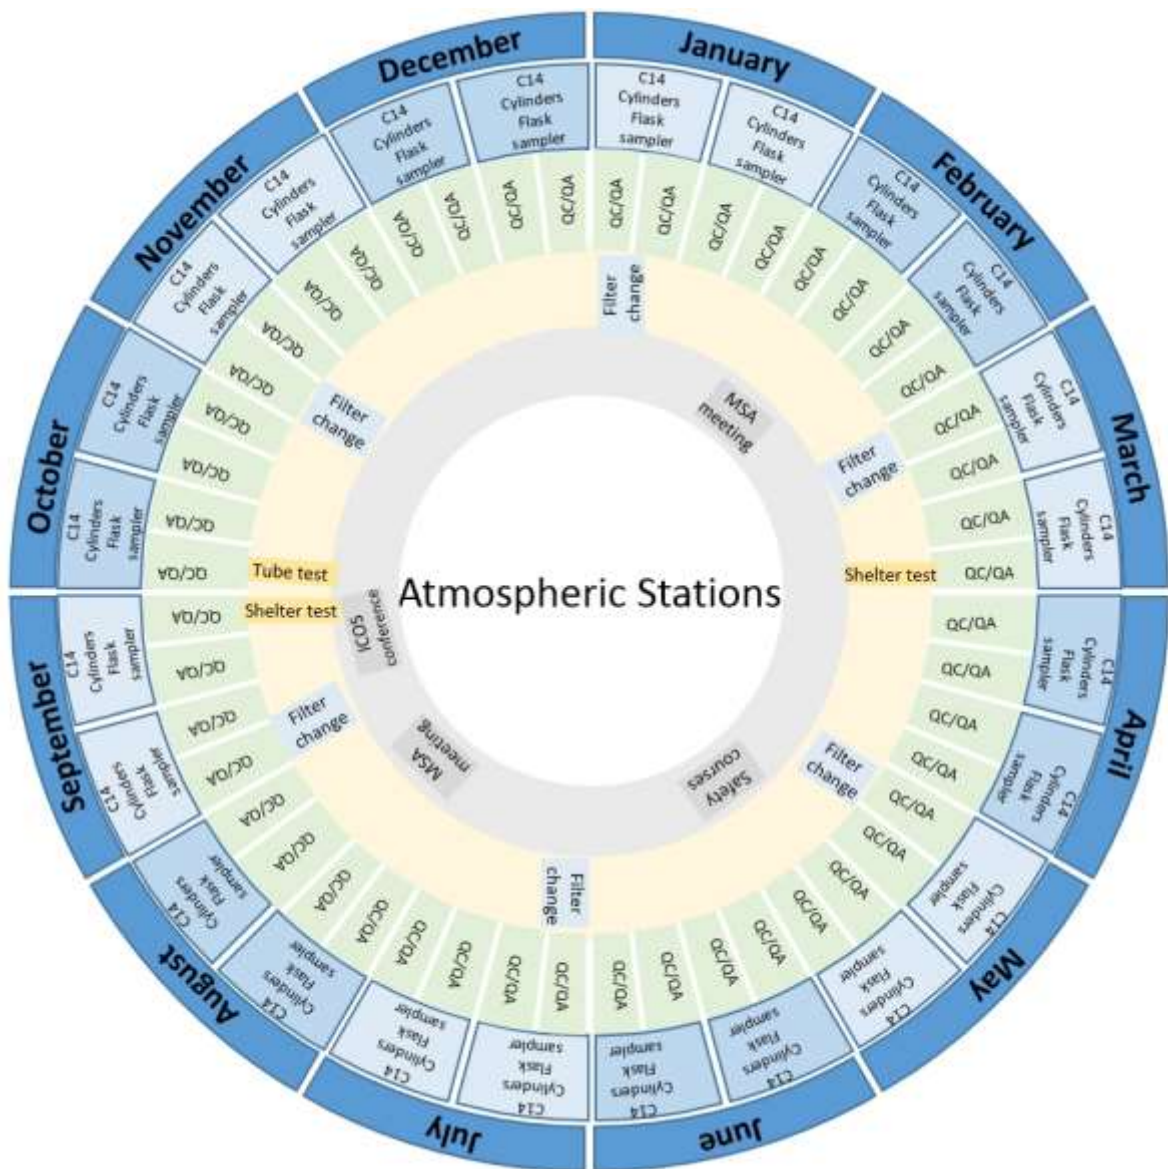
Atmospheric Stations

January
C14 Cylinders Flask sampler
C14 Cylinders Flask sampler
QC/QA
QC/QA
QC/QA
QC/QA
Filter change

February
C14 Cylinders Flask sampler
C14 Cylinders Flask sampler
QC/QA
QC/QA
QC/QA
QC/QA
MSA meeting

March
C14 Cylinders Flask sampler
C14 Cylinders Flask sampler
QC/QA
QC/QA
QC/QA
QC/QA
Filter change
Shelter test

April
C14 Cylinders Flask sampler
C14 Cylinders Flask sampler
QC/QA
QC/QA
QC/QA
QC/QA
Filter change
Safety courses

May
C14 Cylinders Flask sampler
C14 Cylinders Flask sampler
QC/QA
QC/QA
QC/QA
QC/QA

June
C14 Cylinders Flask sampler
C14 Cylinders Flask sampler
QC/QA
QC/QA
QC/QA
QC/QA

July
C14 Cylinders Flask sampler
C14 Cylinders Flask sampler
QC/QA
QC/QA
QC/QA
QC/QA
Filter change

August
C14 Cylinders Flask sampler
C14 Cylinders Flask sampler
QC/QA
QC/QA
QC/QA
QC/QA
MSA meeting

September
C14 Cylinders Flask sampler
C14 Cylinders Flask sampler
QC/QA
QC/QA
QC/QA
QC/QA
Filter change
Shelter test
ICOS conference

October
C14 Cylinders Flask sampler
C14 Cylinders Flask sampler
QC/QA
QC/QA
QC/QA
QC/QA
Tube test

November
C14 Cylinders Flask sampler
C14 Cylinders Flask sampler
QC/QA
QC/QA
QC/QA
QC/QA
Filter change

December
C14 Cylinders Flask sampler
C14 Cylinders Flask sampler
QC/QA
QC/QA
QC/QA
QC/QA